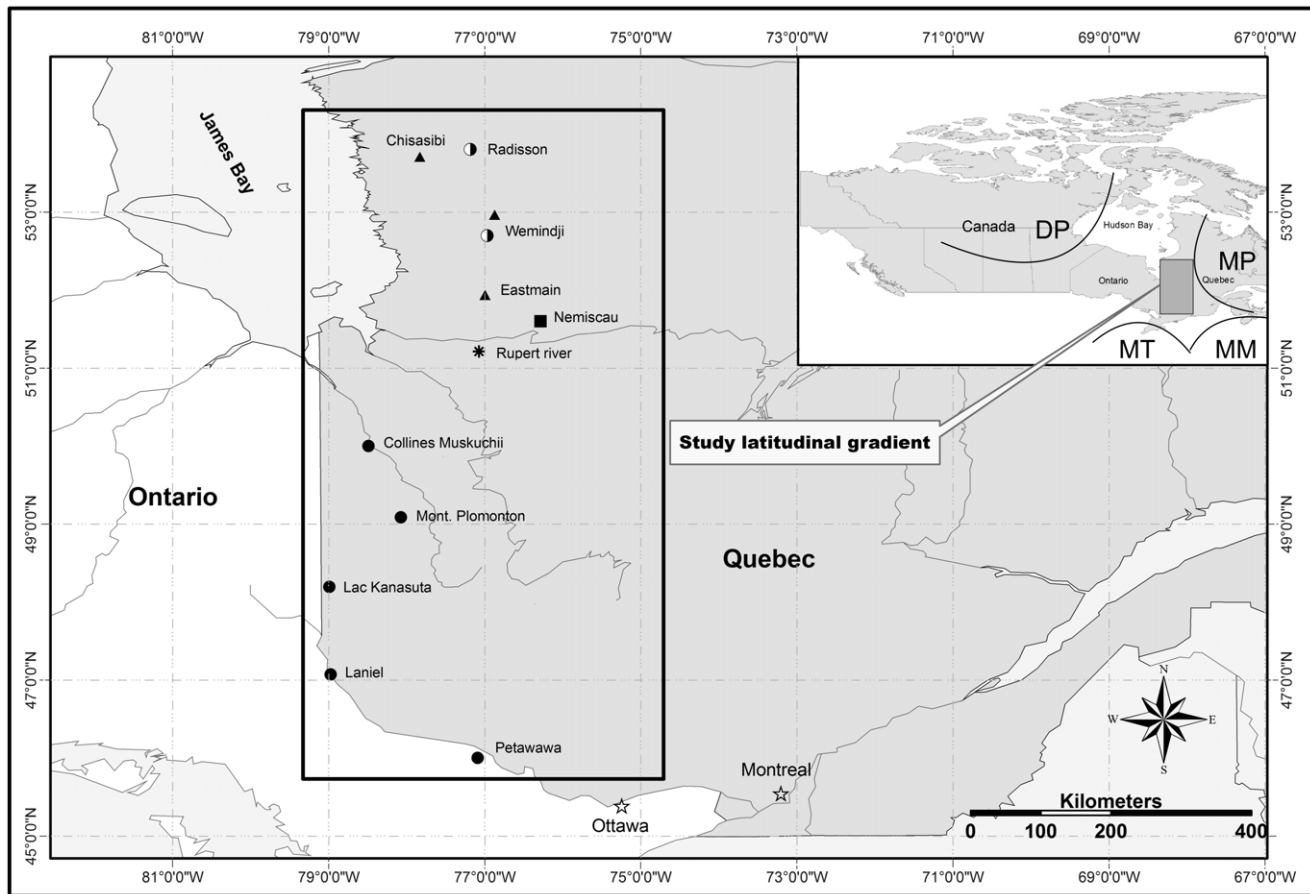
81°0'0"W 79°0'0"W 77°0'0"W 75°0'0"W 73°0'0"W 71°0'0"W 69°0'0"W 67°0'0"W

James Bay

Chisasibi
Radisson
Wemindji
Eastmain
Nemiscau
Rupert river
Collines Muskuchii
Mont. Plomonton
Lac Kanasuta
Laniel
Petawawa

Ontario

Quebec

Montreal
Ottawa

Canada
DP
Hudson Bay
MP
Ontario
Quebec
MT
MM

Study latitudinal gradient

N
W
E
S

Kilometers
0 100 200 400

53°0'0"N
51°0'0"N
49°0'0"N
47°0'0"N
45°0'0"N

81°0'0"W 79°0'0"W 77°0'0"W 75°0'0"W 73°0'0"W 71°0'0"W 69°0'0"W 67°0'0"W